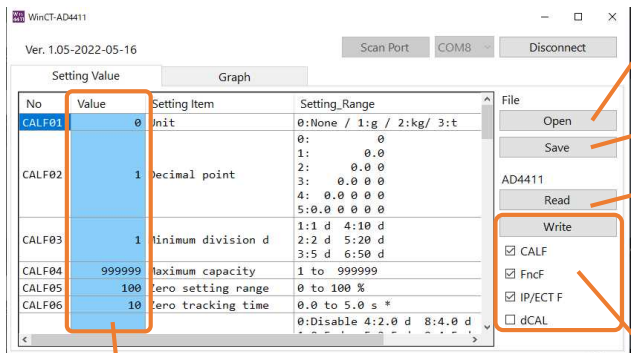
WinCT-AD4411

Ver. 1.05-2022-05-16

Scan Port COM8 Disconnect

Setting Value Graph

| No | Value | Setting Item | Setting_Range |
|---|---|---|---|
| CALF01 | 0 | Unit | 0:None / 1:g / 2:kg/ 3:t |
| CALF02 | 1 | Decimal point | 0: 0<br>1: 0.0<br>2: 0.0 0<br>3: 0.0 0 0<br>4: 0.0 0 0 0<br>5:0.0 0 0 0 0 |
| CALF03 | 1 | Minimum division d | 1:1 d 4:10 d<br>2:2 d 5:20 d<br>3:5 d 6:50 d |
| CALF04 | 999999 | Maximum capacity | 1 to 999999 |
| CALF05 | 100 | Zero setting range | 0 to 100 % |
| CALF06 | 10 | Zero tracking time | 0.0 to 5.0 s * |
| | | | 0:Disable 4:2.0 d 8:4.0 d |

File
Open
Save

AD4411
Read

Write
☑ CALF
☑ FncF
☑ IP/ECT F
☐ dCAL